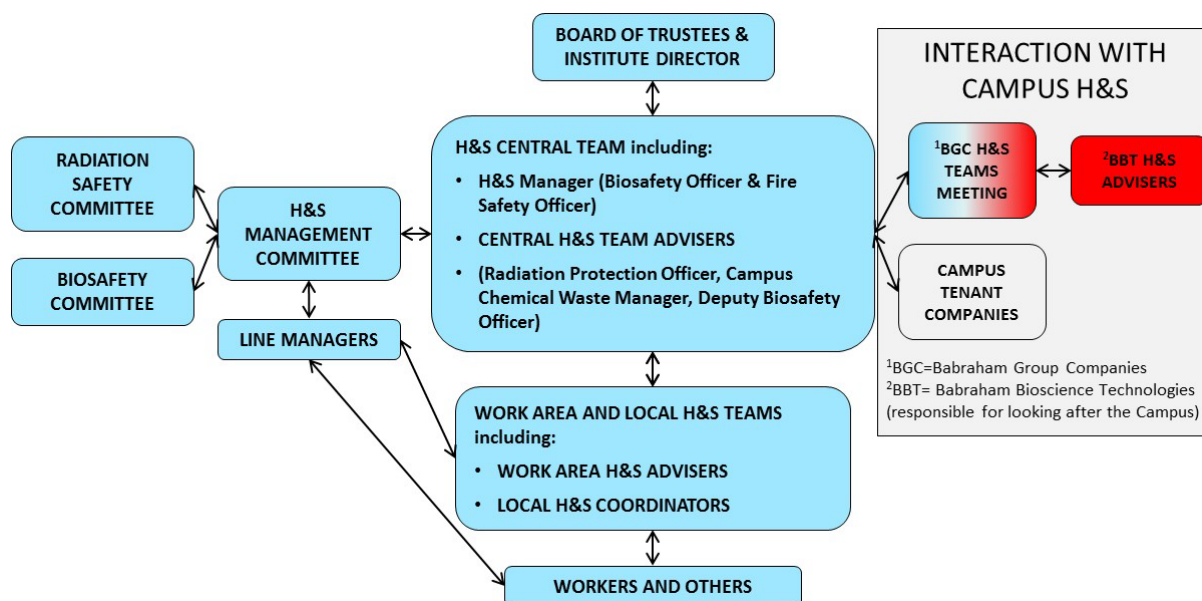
BOARD OF TRUSTEES & INSTITUTE DIRECTOR

RADIATION SAFETY COMMITTEE

BIOSAFETY COMMITTEE

H&S MANAGEMENT COMMITTEE

LINE MANAGERS

H&S CENTRAL TEAM including:
• H&S Manager (Biosafety Officer & Fire Safety Officer)
• CENTRAL H&S TEAM ADVISERS
• (Radiation Protection Officer, Campus Chemical Waste Manager, Deputy Biosafety Officer)

WORK AREA AND LOCAL H&S TEAMS including:
• WORK AREA H&S ADVISERS
• LOCAL H&S COORDINATORS

WORKERS AND OTHERS

INTERACTION WITH CAMPUS H&S

$^1$BGC H&S TEAMS MEETING

$^2$BBT H&S ADVISERS

CAMPUS TENANT COMPANIES

$^1$BGC=Babraham Group Companies
$^2$BBT= Babraham Bioscience Technologies (responsible for looking after the Campus)